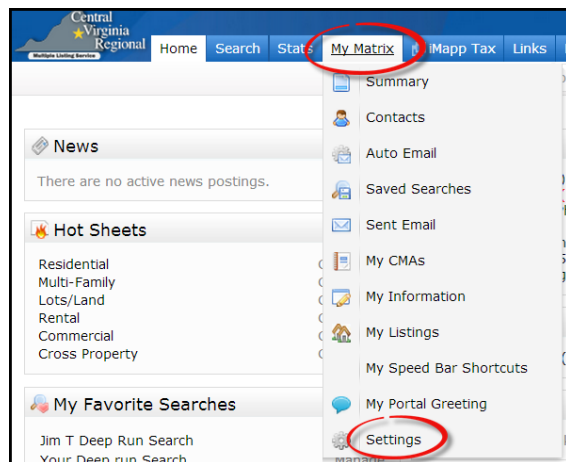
Central Virginia Regional
Multiple Listing Service

Home
Search
Stats
My Matrix
iMapp Tax
Links

Summary
Contacts
Auto Email
Saved Searches
Sent Email
My CMAs
My Information
My Listings
My Speed Bar Shortcuts
My Portal Greeting
Settings

News
There are no active news postings.

Hot Sheets
Residential
Multi-Family
Lots/Land
Rental
Commercial
Cross Property

My Favorite Searches
Jim T Deep Run Search
Your Deep run Search
Manage